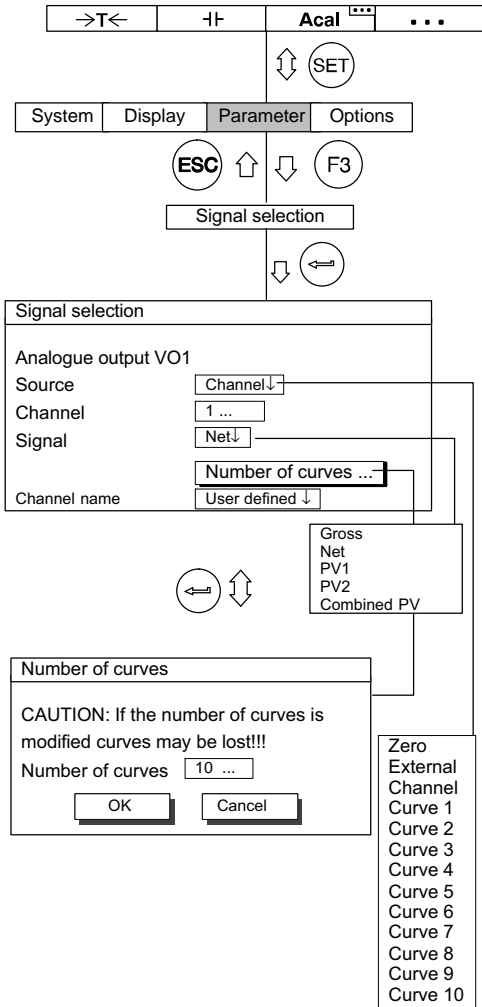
→T← | ⊣⊢ | Acal | • • •

SET

System | Display | Parameter | Options

ESC F3

Signal selection

Signal selection

Analogue output VO1
Source Channel↓
Channel 1 ...
Signal Net↓
Number of curves ...
Channel name User defined ↓

Gross
Net
PV1
PV2
Combined PV

Number of curves

CAUTION: If the number of curves is modified curves may be lost!!!
Number of curves 10 ...
OK Cancel

Zero
External
Channel
Curve 1
Curve 2
Curve 3
Curve 4
Curve 5
Curve 6
Curve 7
Curve 8
Curve 9
Curve 10